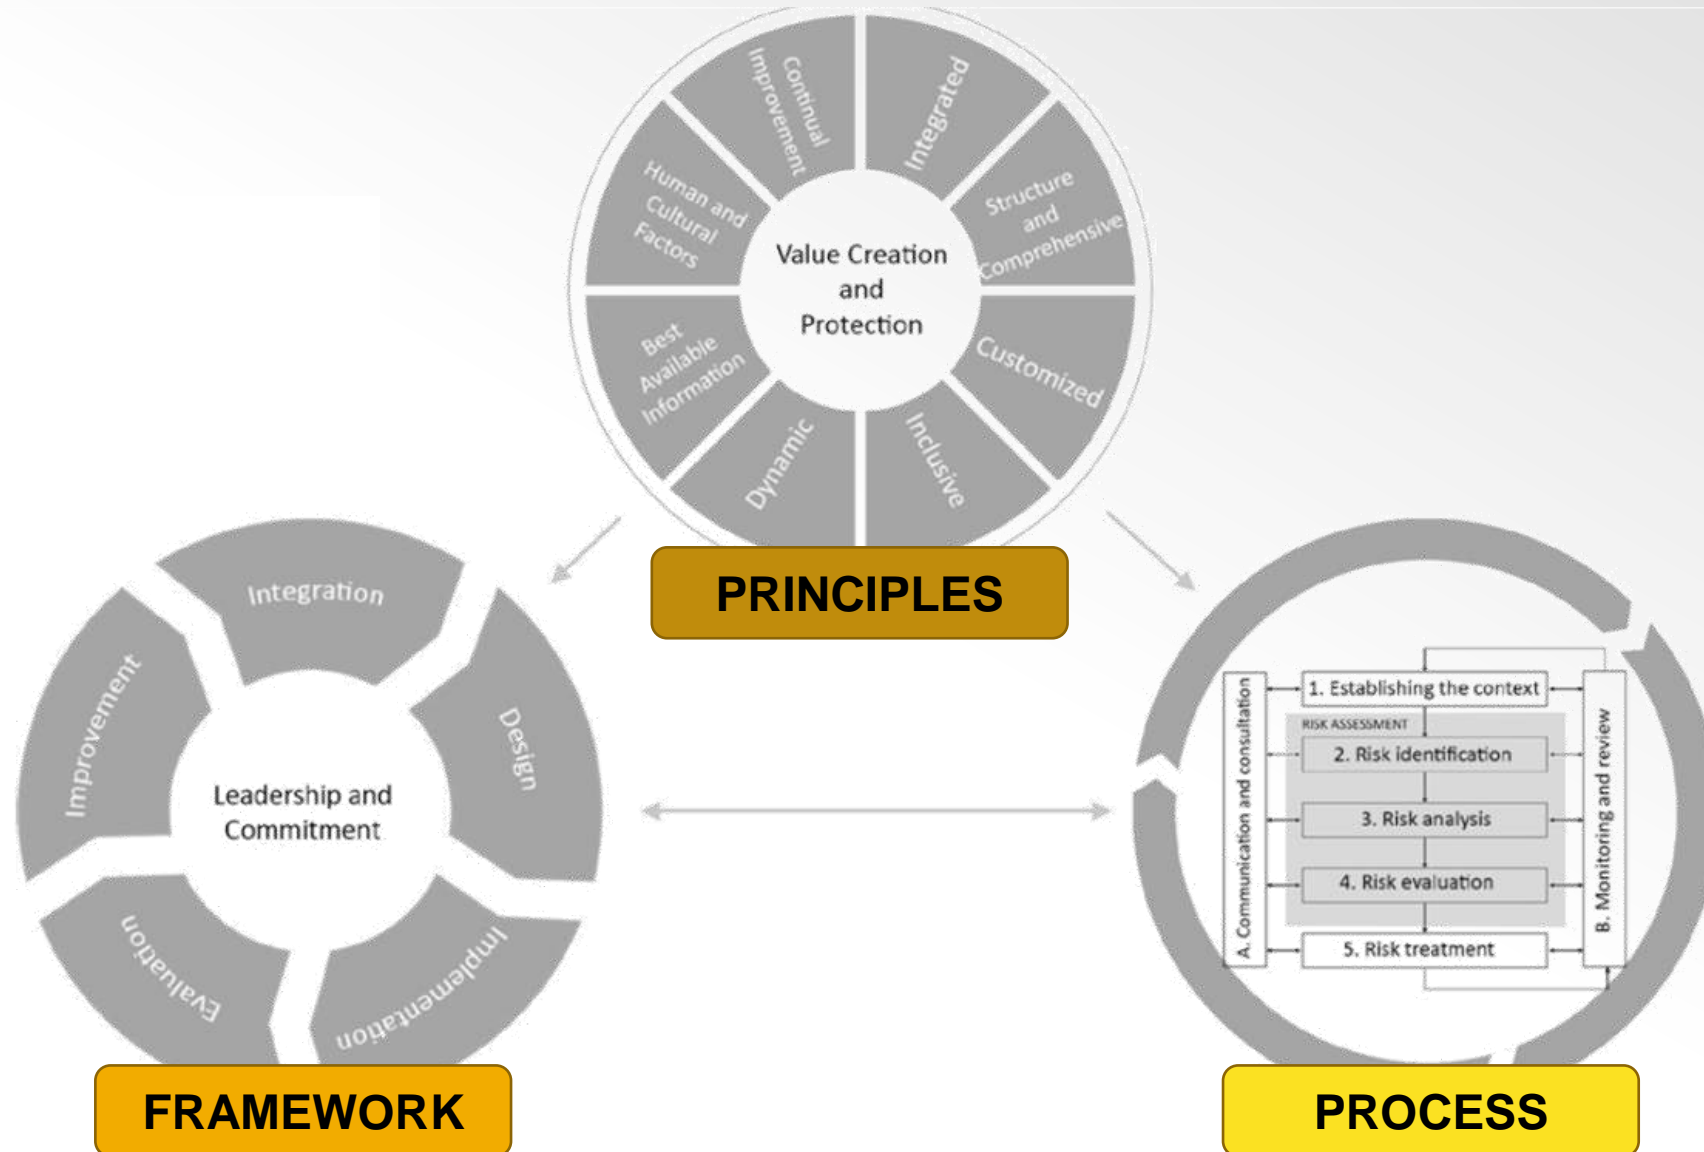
Continual Improvement

Integrated

Structure and Comprehensive

Customized

Inclusive

Dynamic

Best Available Information

Human and Cultural Factors

Value Creation and Protection

PRINCIPLES

Integration

Design

Implementation

Evaluation

Improvement

Leadership and Commitment

FRAMEWORK

A. Communication and consultation

1. Establishing the context

RISK ASSESSMENT

2. Risk identification

3. Risk analysis

4. Risk evaluation

5. Risk treatment

B. Monitoring and review

PROCESS